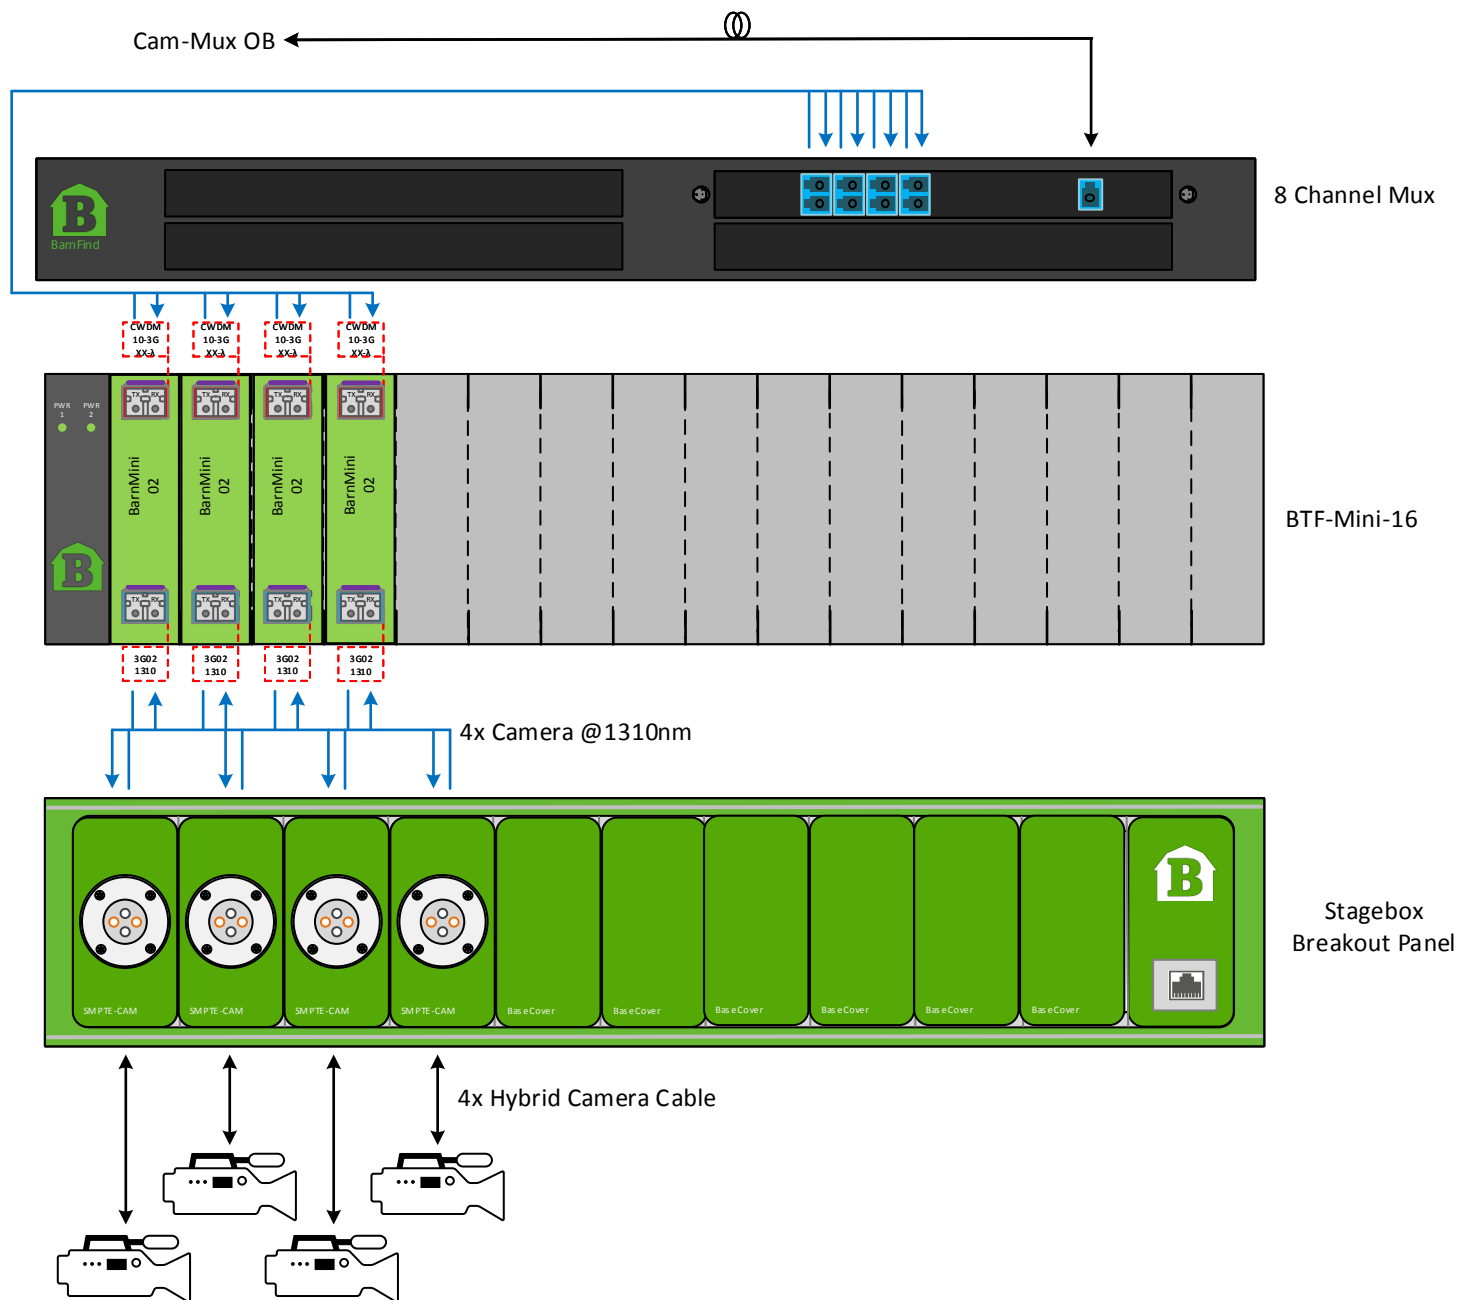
Cam-Mux OB

8 Channel Mux

BarnFind

CWDM 10-3G XX-λ

CWDM 10-3G XX-λ

CWDM 10-3G XX-λ

CWDM 10-3G XX-λ

PWR 1

PWR 2

BarnMini 02

BarnMini 02

BarnMini 02

BarnMini 02

BTF-Mini-16

3G02 1310

3G02 1310

3G02 1310

3G02 1310

4x Camera @1310nm

SMPTE-CAM

SMPTE-CAM

SMPTE-CAM

SMPTE-CAM

BaseCover

BaseCover

BaseCover

BaseCover

BaseCover

BaseCover

Stagebox Breakout Panel

4x Hybrid Camera Cable